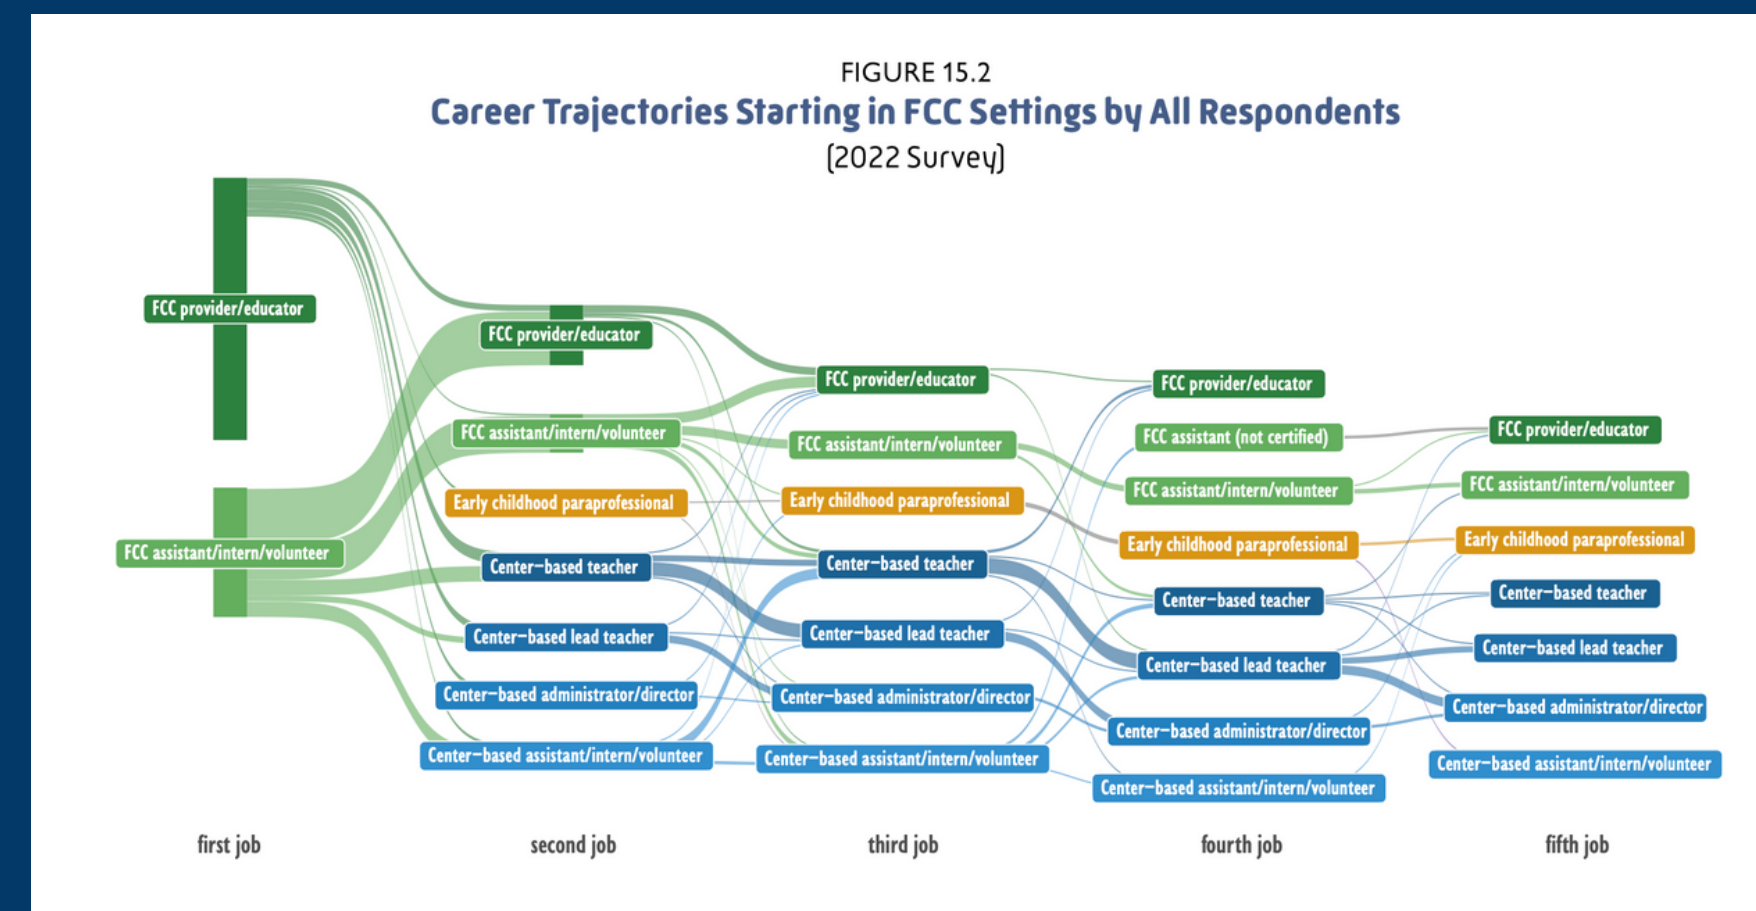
FIGURE 15.2

Career Trajectories Starting in FCC Settings by All Respondents

(2022 Survey)

FCC provider/educator

FCC assistant/intern/volunteer

FCC provider/educator

FCC assistant/intern/volunteer

Early childhood paraprofessional

Center–based teacher

Center–based lead teacher

Center–based administrator/director

Center–based assistant/intern/volunteer

FCC provider/educator

FCC assistant/intern/volunteer

Early childhood paraprofessional

Center–based teacher

Center–based lead teacher

Center–based administrator/director

Center–based assistant/intern/volunteer

FCC provider/educator

FCC assistant (not certified)

FCC assistant/intern/volunteer

Early childhood paraprofessional

Center–based teacher

Center–based lead teacher

Center–based administrator/director

Center–based assistant/intern/volunteer

FCC provider/educator

FCC assistant/intern/volunteer

Early childhood paraprofessional

Center–based teacher

Center–based lead teacher

Center–based administrator/director

Center–based assistant/intern/volunteer

first job

second job

third job

fourth job

fifth job